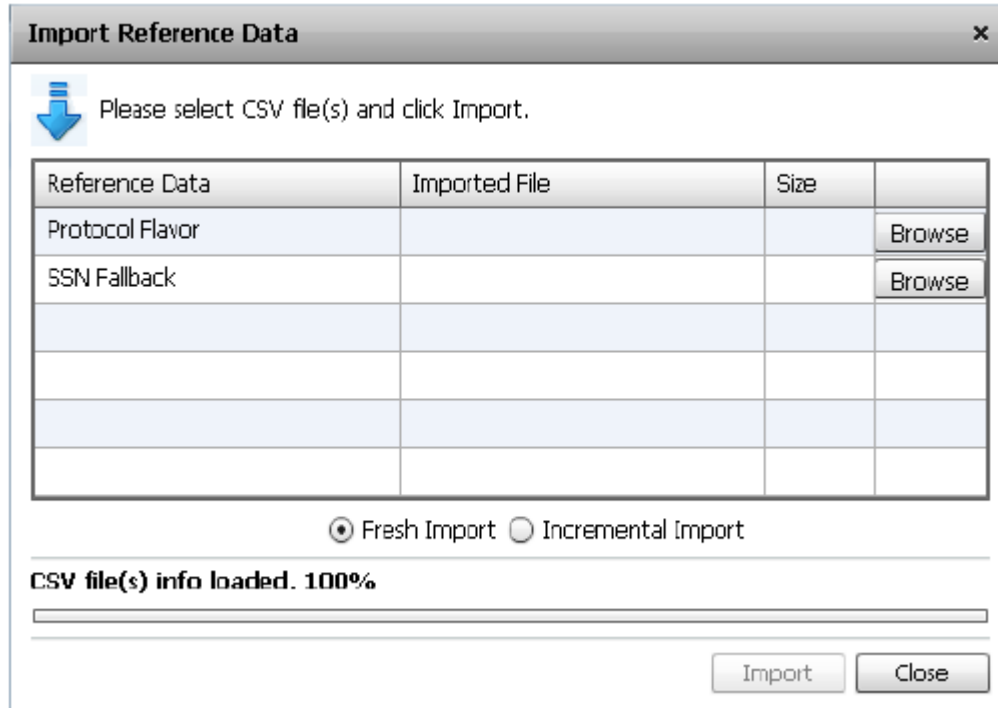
Import Reference Data ×

Please select CSV file(s) and click Import.

| Reference Data | Imported File | Size | |
|---|---|---|---|
| Protocol Flavor | | | Browse |
| SSN Fallback | | | Browse |
| | | | |
| | | | |
| | | | |
| | | | |

Fresh Import Incremental Import

CSV file(s) info loaded. 100%

Import Close